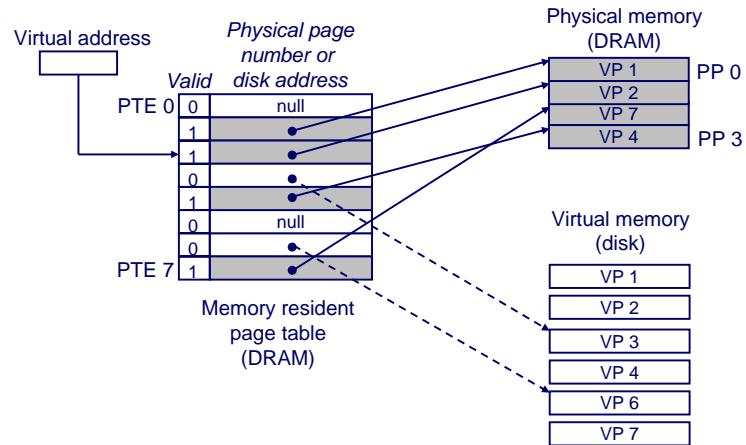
Virtual address

Physical page number or disk address

Valid

PTE 0

0 null
1
1
0
1
0 null
0
1

PTE 7

Memory resident page table (DRAM)

Physical memory (DRAM)

VP 1
VP 2
VP 7
VP 4

PP 0

PP 3

Virtual memory (disk)

VP 1
VP 2
VP 3
VP 4
VP 6
VP 7